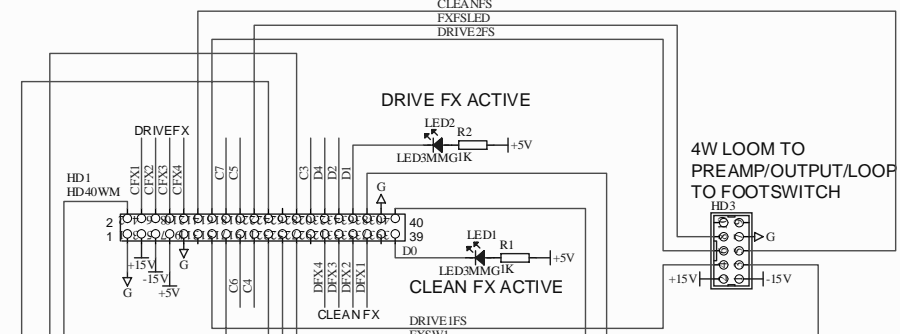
CLEANFS
FXFSLED
DRIVE2FS

DRIVE FX ACTIVE

DRIVEFX

LED2
R2
LED3MMG 1K
+5V

4W LOOM TO PREAMP/OUTPUT/LOOP TO FOOTSWITCH

HD3

HD1
HD40WM

CFX1
CFX2
CFX3
CFX4
C7
C5
C3
D4
D2
D1

G

2
1
40
39
D0

LED1
R1
LED3MMG 1K
+5V

G

+15V
-15V
+5V
G
G

C6
C4

DFX4
DFX3
DFX2
DFX1

CLEAN FX ACTIVE

CLEAN FX

+15V
-15V

DRIVE1FS
FXSW1